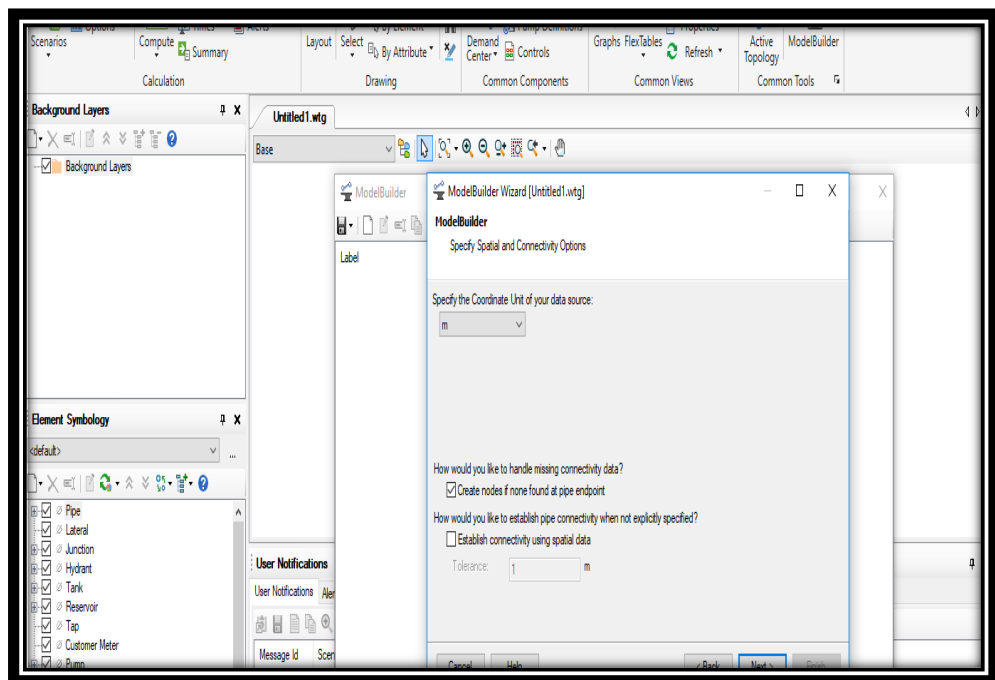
Options | Times | Alerts | By Element | Pump Definitions | Properties

Scenarios | Compute | Summary | Layout | Select | By Attribute | Demand Center | Controls | Graphs | FlexTables | Refresh | Active Topology | ModelBuilder

Calculation | Drawing | Common Components | Common Views | Common Tools

Background Layers

Background Layers

Untitled1.wtg

Base

ModelBuilder

Label

ModelBuilder Wizard [Untitled1.wtg]

ModelBuilder

Specify Spatial and Connectivity Options

Specify the Coordinate Unit of your data source:

m

How would you like to handle missing connectivity data?

Create nodes if none found at pipe endpoint

How would you like to establish pipe connectivity when not explicitly specified?

Establish connectivity using spatial data

Tolerance: 1 m

Cancel | Help | < Back | Next > | Finish

Element Symbology

<default>

Pipe
Lateral
Junction
Hydrant
Tank
Reservoir
Tap
Customer Meter
Pump

User Notifications

User Notifications | Aler

Message Id | Scen